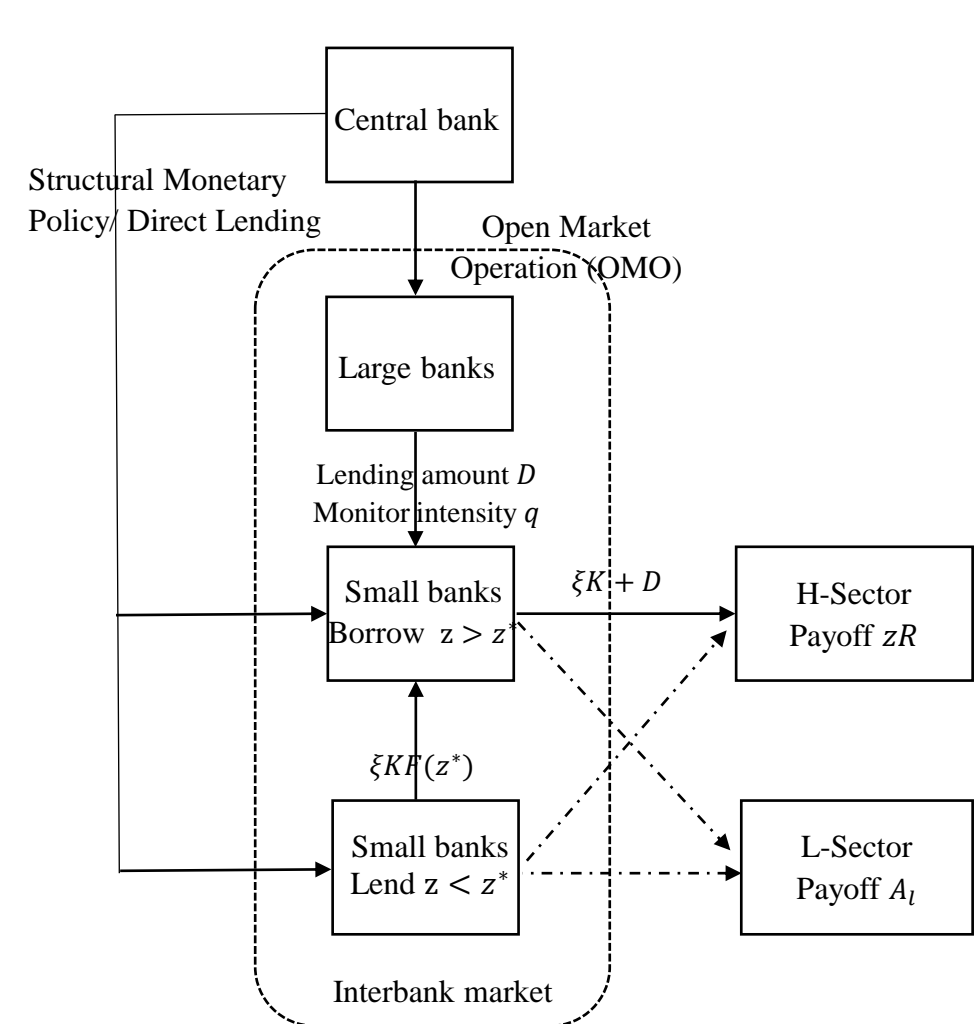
Central bank

Structural Monetary Policy/ Direct Lending

Open Market Operation (OMO)

Large banks

Lending amount $D$
Monitor intensity $q$

Small banks
Borrow $z > z^*$

$\xi K + D$

H-Sector
Payoff $zR$

$\xi KF(z^*)$

Small banks
Lend $z < z^*$

L-Sector
Payoff $A_l$

Interbank market